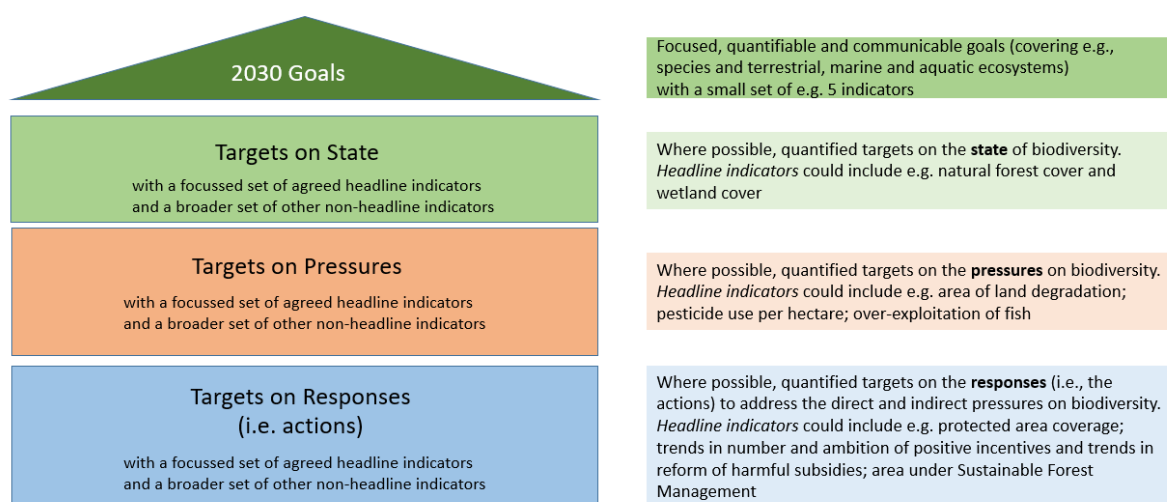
2030 Goals

Focused, quantifiable and communicable goals (covering e.g., species and terrestrial, marine and aquatic ecosystems) with a small set of e.g. 5 indicators

Targets on State

with a focussed set of agreed headline indicators and a broader set of other non-headline indicators

Where possible, quantified targets on the **state** of biodiversity. *Headline indicators* could include e.g. natural forest cover and wetland cover

Targets on Pressures

with a focussed set of agreed headline indicators and a broader set of other non-headline indicators

Where possible, quantified targets on the **pressures** on biodiversity. *Headline indicators* could include e.g. area of land degradation; pesticide use per hectare; over-exploitation of fish

Targets on Responses (i.e. actions)

with a focussed set of agreed headline indicators and a broader set of other non-headline indicators

Where possible, quantified targets on the **responses** (i.e., the actions) to address the direct and indirect pressures on biodiversity. *Headline indicators* could include e.g. protected area coverage; trends in number and ambition of positive incentives and trends in reform of harmful subsidies; area under Sustainable Forest Management